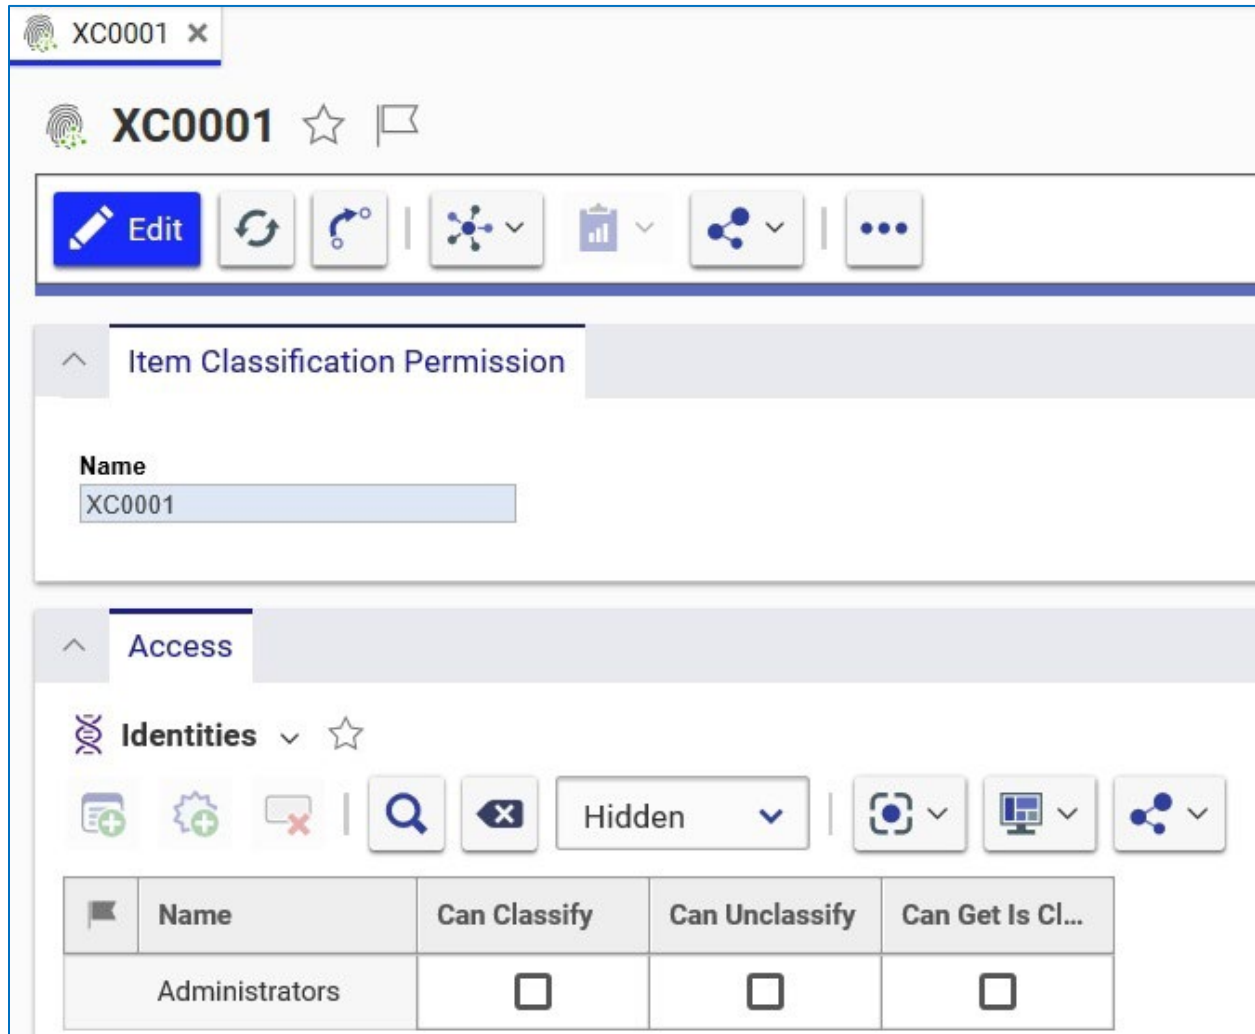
XC0001 ✕

XC0001

Edit

Item Classification Permission

Name
XC0001

Access

Identities

Hidden

| | Name | Can Classify | Can Unclassify | Can Get Is Cl... |
|---|---|---|---|---|
| | Administrators | ☐ | ☐ | ☐ |